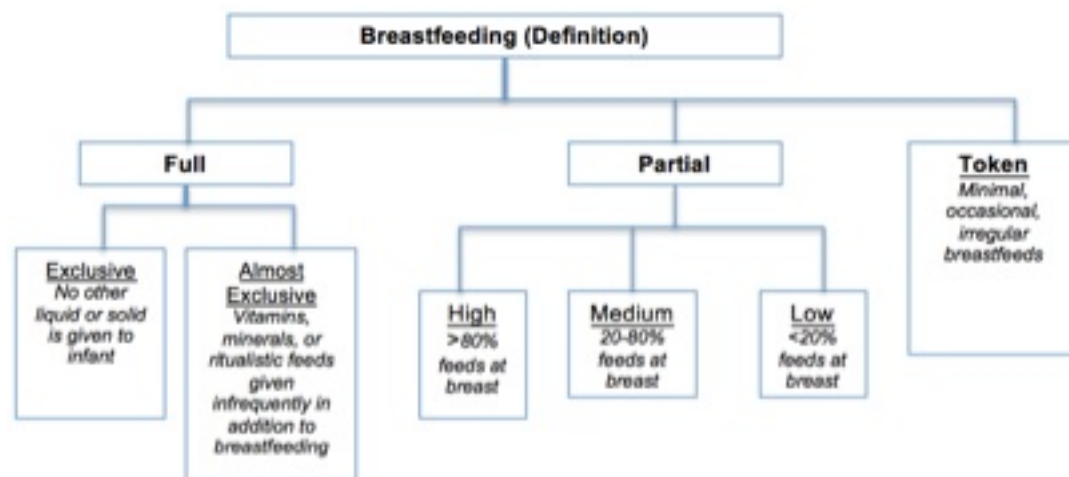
Breastfeeding (Definition)

Full

Exclusive
No other liquid or solid is given to infant

Almost Exclusive
Vitamins, minerals, or ritualistic feeds given infrequently in addition to breastfeeding

Partial

High
>80% feeds at breast

Medium
20-80% feeds at breast

Low
<20% feeds at breast

Token
Minimal, occasional, irregular breastfeeds